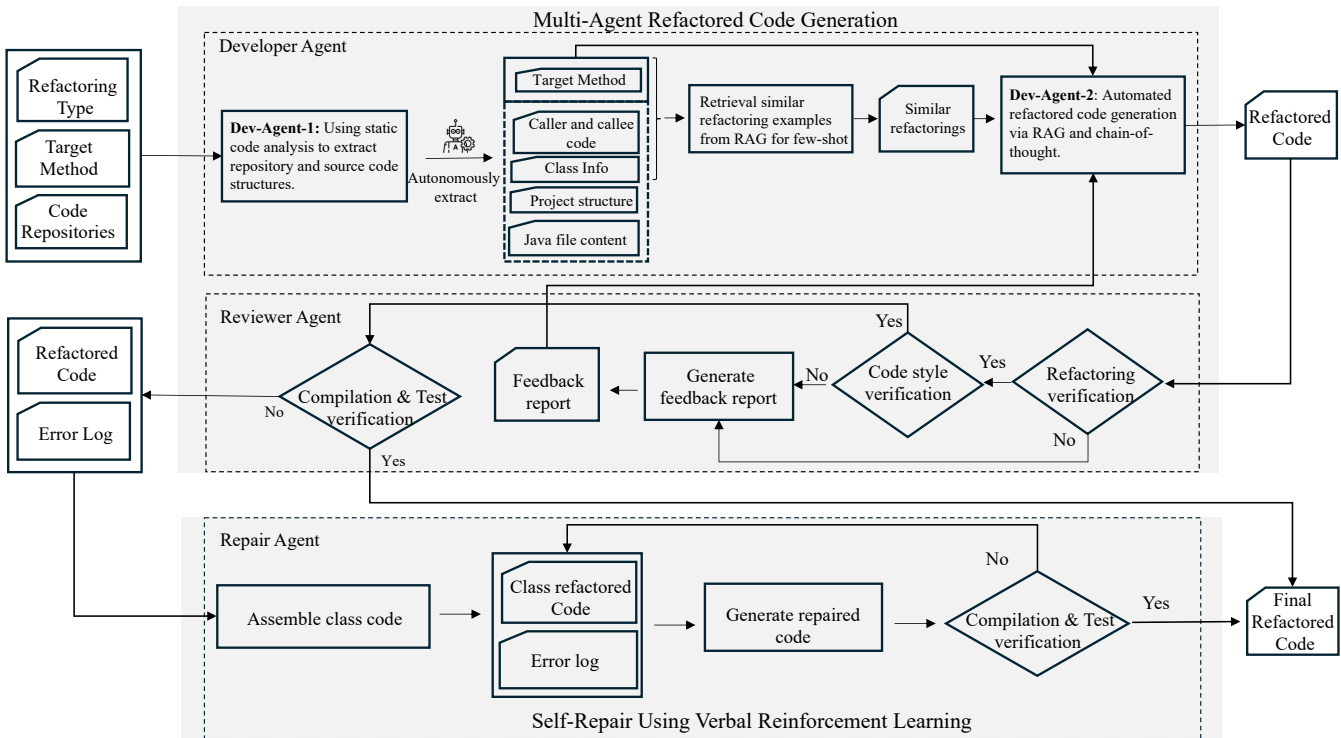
Multi-Agent Refactored Code Generation

Developer Agent

Refactoring Type

Target Method

Code Repositories

**Dev-Agent-1:** Using static code analysis to extract repository and source code structures.

Autonomously extract

Target Method

Caller and callee code

Class Info

Project structure

Java file content

Retrieval similar refactoring examples from RAG for few-shot

Similar refactorings

**Dev-Agent-2**: Automated refactored code generation via RAG and chain-of-thought.

Refactored Code

Reviewer Agent

Refactored Code

Error Log

Compilation & Test verification

No

Yes

Feedback report

Generate feedback report

No

Yes

Code style verification

Yes

Refactoring verification

No

Repair Agent

Assemble class code

Class refactored Code

Error log

Generate repaired code

No

Compilation & Test verification

Yes

Final Refactored Code

Self-Repair Using Verbal Reinforcement Learning